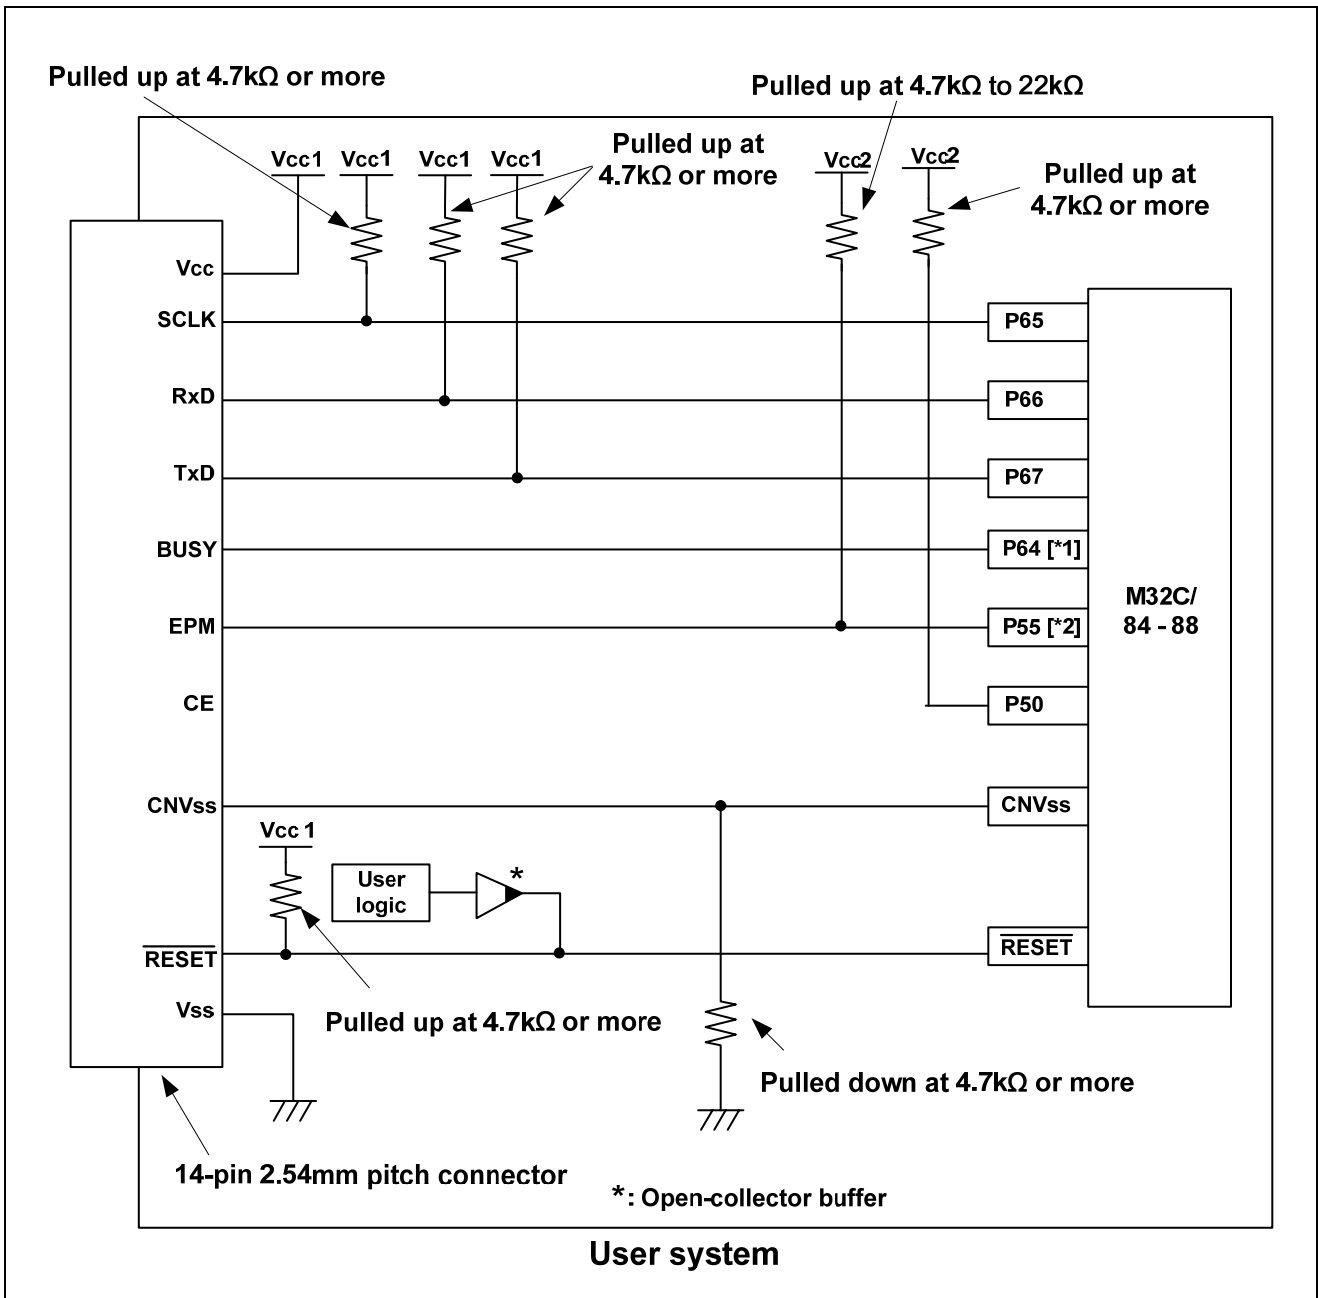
Pulled up at 4.7kΩ or more

Pulled up at 4.7kΩ to 22kΩ

Vcc1 Vcc1 Vcc1 Vcc1

Pulled up at 4.7kΩ or more

Vcc2 Vcc2

Pulled up at 4.7kΩ or more

Vcc
SCLK
RxD
TxD
BUSY
EPM
CE
CNVss
$\overline{RESET}$
Vss

P65
P66
P67
P64 [*1]
P55 [*2]
P50
CNVss
$\overline{RESET}$

M32C/ 84 - 88

Vcc 1

User logic

*

Pulled up at 4.7kΩ or more

Pulled down at 4.7kΩ or more

14-pin 2.54mm pitch connector

*: Open-collector buffer

User system